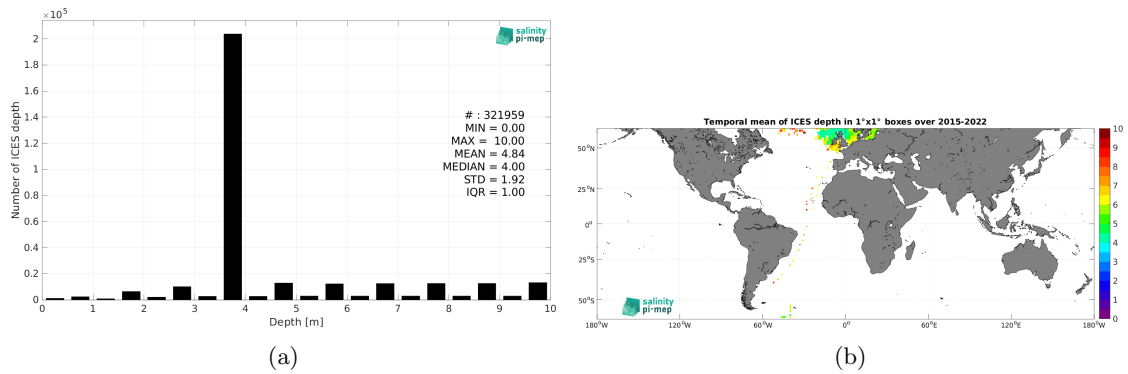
$\times 10^5$

2
1.8
1.6
1.4
1.2
1
0.8
0.6
0.4
0.2
0

Number of ICES depth

salinity pi-mep

# : 321959
MIN = 0.00
MAX = 10.00
MEAN = 4.84
MEDIAN = 4.00
STD = 1.92
IQR = 1.00

0 1 2 3 4 5 6 7 8 9 10
Depth [m]

(a)

Temporal mean of ICES depth in 1°x1° boxes over 2015-2022

50°N
25°N
0°
25°S
50°S

180°W 120°W 60°W 0° 60°E 120°E 180°W

salinity pi-mep

10
9
8
7
6
5
4
3
2
1
0

(b)